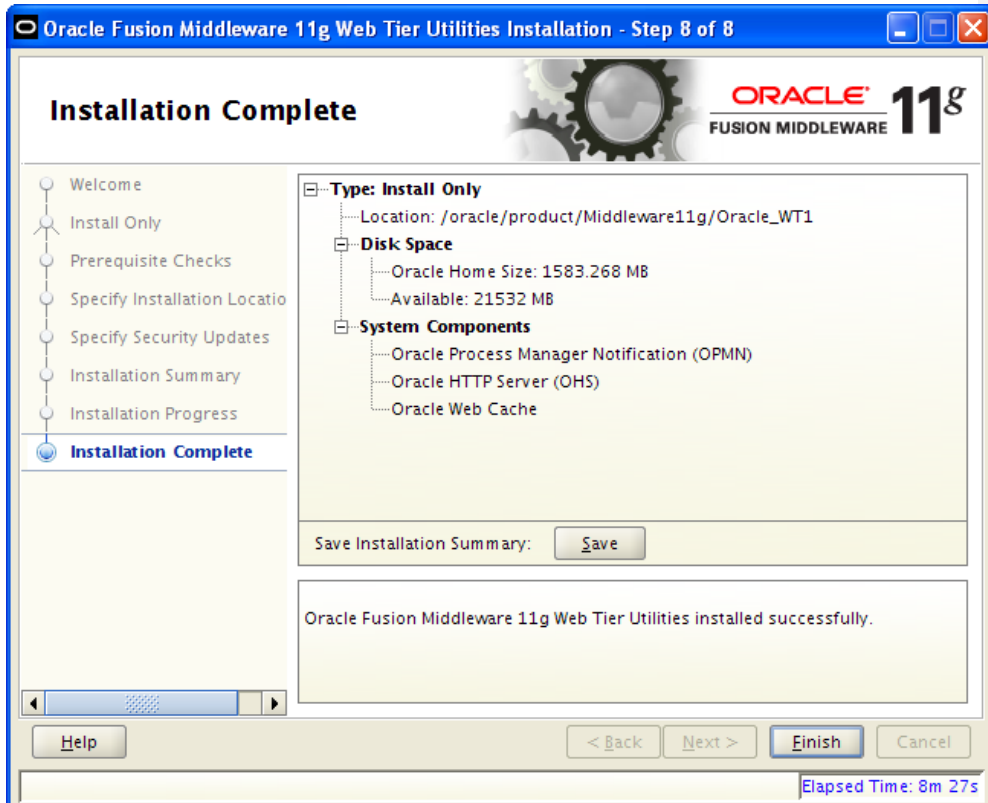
Oracle Fusion Middleware 11g Web Tier Utilities Installation - Step 8 of 8

Installation Complete

ORACLE
FUSION MIDDLEWARE 11g

Welcome
Install Only
Prerequisite Checks
Specify Installation Locatio
Specify Security Updates
Installation Summary
Installation Progress
Installation Complete

Type: Install Only
Location: /oracle/product/Middleware11g/Oracle_WT1
Disk Space
Oracle Home Size: 1583.268 MB
Available: 21532 MB
System Components
Oracle Process Manager Notification (OPMN)
Oracle HTTP Server (OHS)
Oracle Web Cache

Save Installation Summary: Save

Oracle Fusion Middleware 11g Web Tier Utilities installed successfully.

Help
< Back
Next >
Finish
Cancel

Elapsed Time: 8m 27s